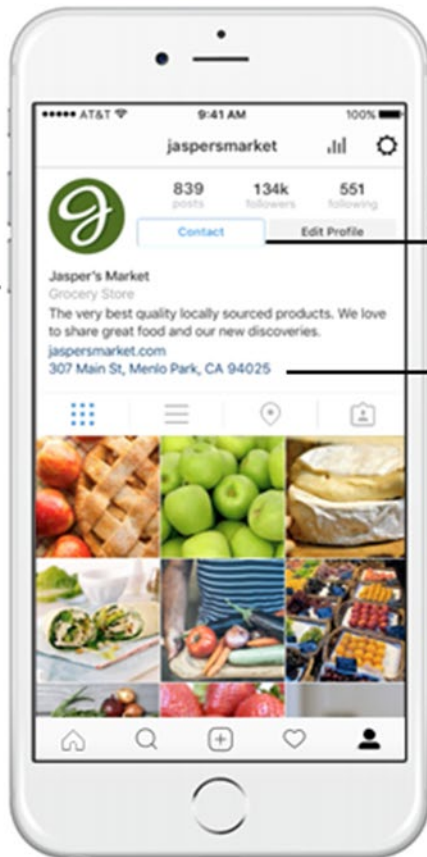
●●●●● AT&T 9:41 AM 100%

jaspersmarket

839 posts
134k followers
551 following

Contact
Edit Profile

Jasper's Market
Grocery Store
The very best quality locally sourced products. We love to share great food and our new discoveries.
jaspersmarket.com
307 Main St, Menlo Park, CA 94025